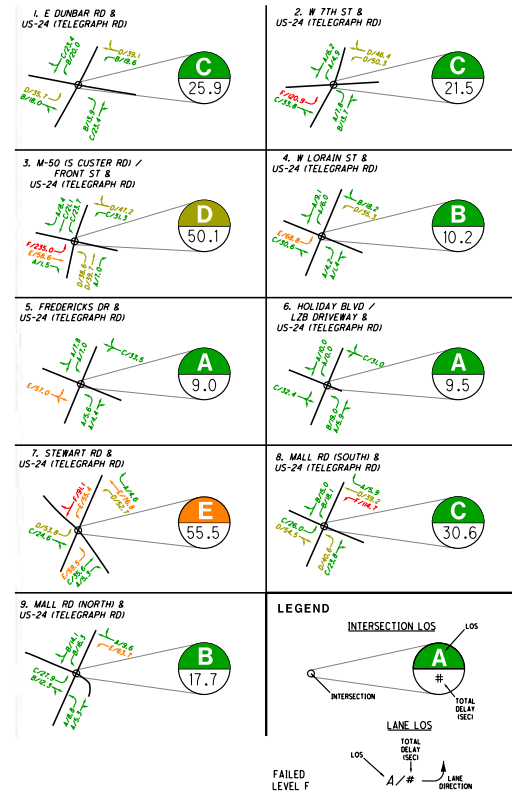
1. E DUNBAR RD & US-24 (TELEGRAPH RD)

C/23.4
B/20.0
D/39.1
B/18.6
D/35.7
B/18.0
B/15.8
C/23.4

C
25.9

2. W 7TH ST & US-24 (TELEGRAPH RD)

C
A/4.9
D/46.4
D/50.3
F/120.9
C/33.6
A/7.8
B/13.1

C
21.5

3. M-50 (S CUSTER RD) / FRONT ST & US-24 (TELEGRAPH RD)

D/47.2
C/31.3
F/235.0
E/58.6
A/5.5

D
50.1

4. W LORAIN ST & US-24 (TELEGRAPH RD)

A/9.1
B/18.2
D/35.3
E/66.6
C/30.6
A/6.2
A/4.7

B
10.2

5. FREDERICKS DR & US-24 (TELEGRAPH RD)

A/7.8
A/7.0
C/33.5
E/57.0
A/6.6
A/8.1

A
9.0

6. HOLIDAY BLVD / LZB DRIVEWAY & US-24 (TELEGRAPH RD)

A/9.0
A/6.0
C/31.0
C/32.4
B/10.6
A/5.9

A
9.5

7. STEWART RD & US-24 (TELEGRAPH RD)

F/81.1
E/55.4
D/51.8
C/24.6
E/62.5
E/55.6

E
55.5

8. MALL RD (SOUTH) & US-24 (TELEGRAPH RD)

B/16.0
A/6.9
D/39.2
F/114.7
C/26.0
D/54.5
B/10.6
C/23.8

C
30.6

9. MALL RD (NORTH) & US-24 (TELEGRAPH RD)

B/18.1
A/6.6
C/37.0
C/28.4
A/9.8
A/5.2

B
17.7

LEGEND

INTERSECTION LOS
LOS
A
#
INTERSECTION
TOTAL DELAY (SEC)

LANE LOS
TOTAL DELAY (SEC)
LOS
A/#
LANE DIRECTION

FAILED LEVEL F